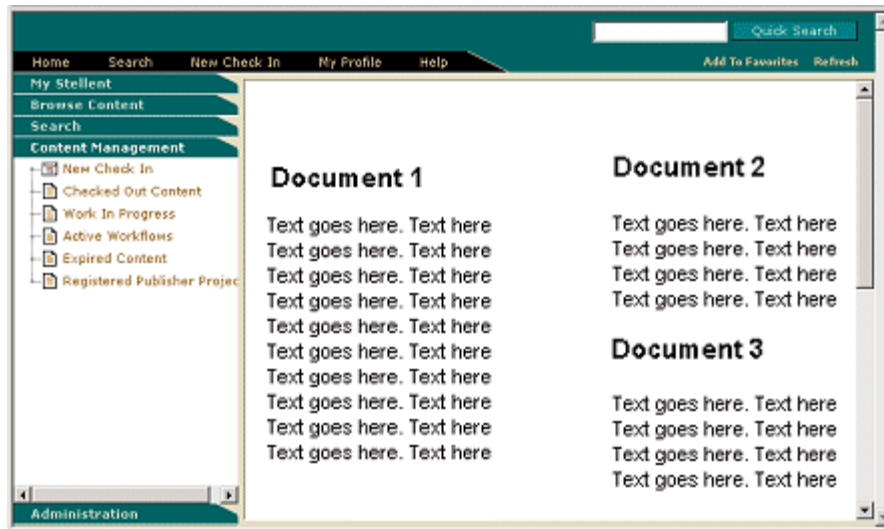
Quick Search

Home Search New Check In My Profile Help

Add To Favorites Refresh

My Stellent
Browse Content
Search
Content Management
New Check In
Checked Out Content
Work In Progress
Active Workflows
Expired Content
Registered Publisher Projec

Administration

Document 1

Text goes here. Text here
Text goes here. Text here
Text goes here. Text here
Text goes here. Text here
Text goes here. Text here
Text goes here. Text here
Text goes here. Text here
Text goes here. Text here
Text goes here. Text here
Text goes here. Text here

Document 2

Text goes here. Text here
Text goes here. Text here
Text goes here. Text here
Text goes here. Text here

Document 3

Text goes here. Text here
Text goes here. Text here
Text goes here. Text here
Text goes here. Text here